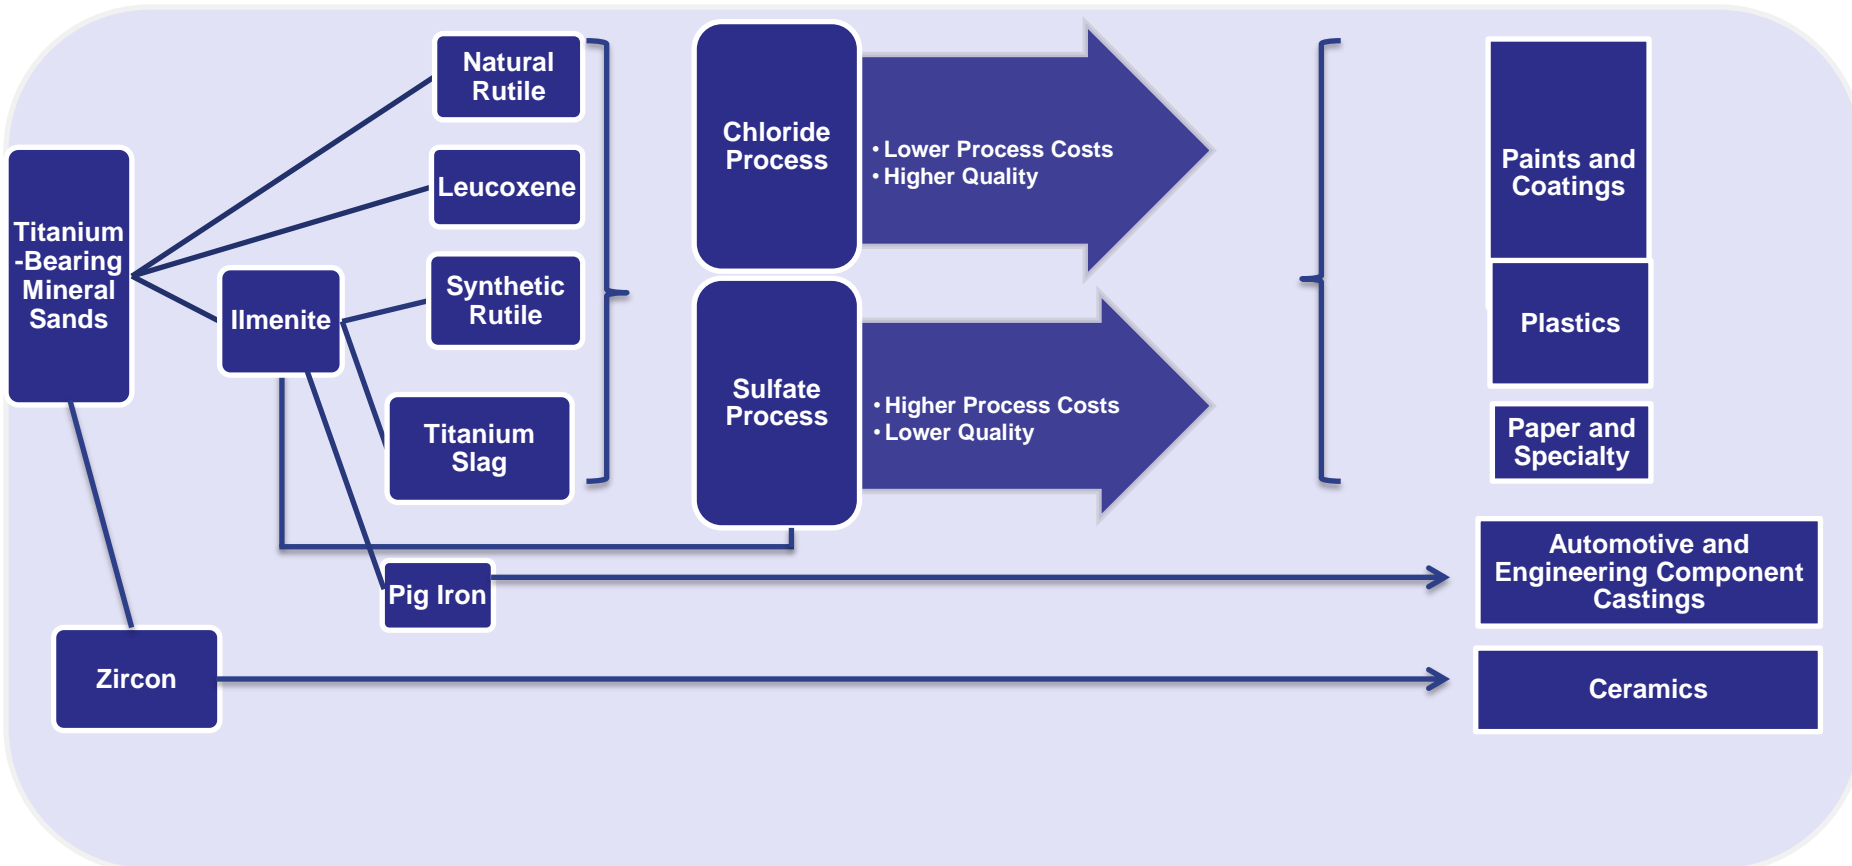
Titanium -Bearing Mineral Sands

Natural Rutile

Leucoxene

Ilmenite

Synthetic Rutile

Titanium Slag

Chloride Process

• Lower Process Costs
• Higher Quality

Sulfate Process

• Higher Process Costs
• Lower Quality

Paints and Coatings

Plastics

Paper and Specialty

Pig Iron

Automotive and Engineering Component Castings

Zircon

Ceramics